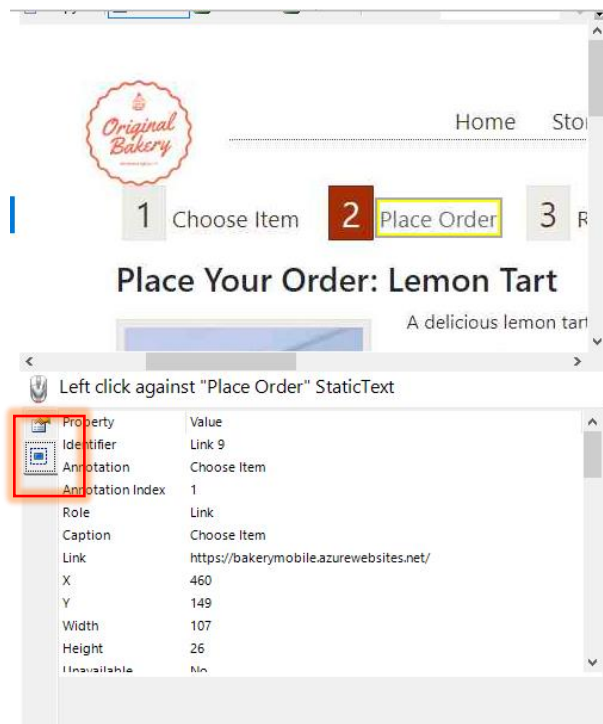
Original Bakery

Home Sto

1 Choose Item 2 Place Order 3 R

Place Your Order: Lemon Tart

A delicious lemon tar

Left click against "Place Order" StaticText

| Property | Value |
|---|---|
| Identifier | Link 9 |
| Annotation | Choose Item |
| Annotation Index | 1 |
| Role | Link |
| Caption | Choose Item |
| Link | https://bakerymobile.azurewebsites.net/ |
| X | 460 |
| Y | 149 |
| Width | 107 |
| Height | 26 |
| Unavailable | No |